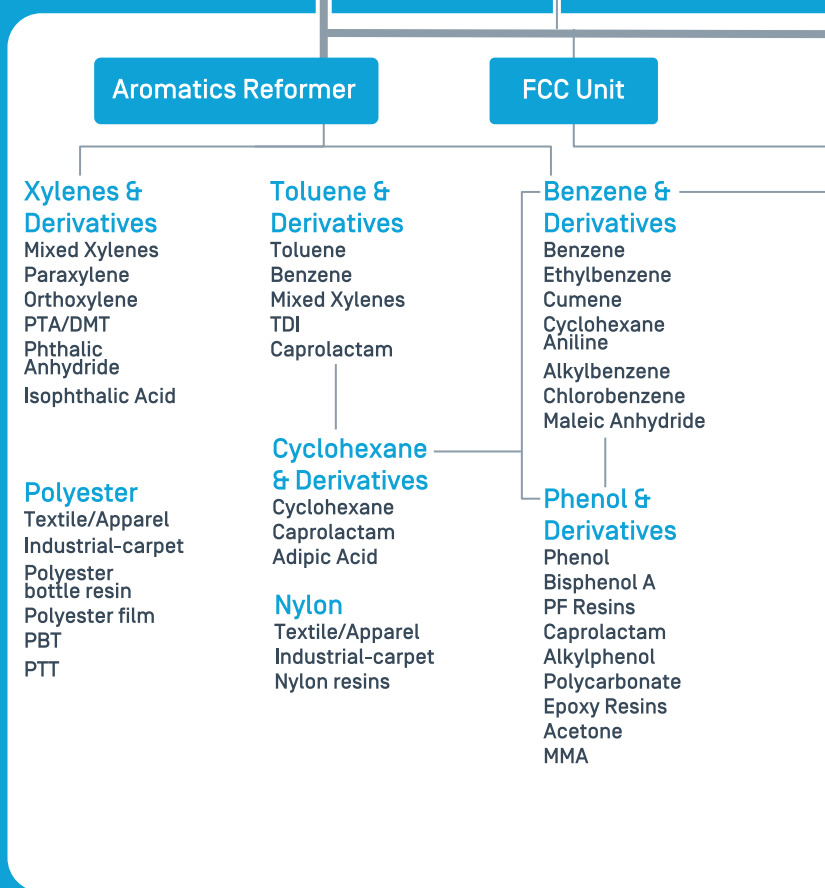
Aromatics Reformer

FCC Unit

Xylenes & Derivatives
Mixed Xylenes
Paraxylene
Orthoxylene
PTA/DMT
Phthalic Anhydride
Isophthalic Acid

Polyester
Textile/Apparel
Industrial-carpet
Polyester bottle resin
Polyester film
PBT
PTT

Toluene & Derivatives
Toluene
Benzene
Mixed Xylenes
TDI
Caprolactam

Cyclohexane & Derivatives
Cyclohexane
Caprolactam
Adipic Acid

Nylon
Textile/Apparel
Industrial-carpet
Nylon resins

Benzene & Derivatives
Benzene
Ethylbenzene
Cumene
Cyclohexane
Aniline
Alkylbenzene
Chlorobenzene
Maleic Anhydride

Phenol & Derivatives
Phenol
Bisphenol A
PF Resins
Caprolactam
Alkylphenol
Polycarbonate
Epoxy Resins
Acetone
MMA